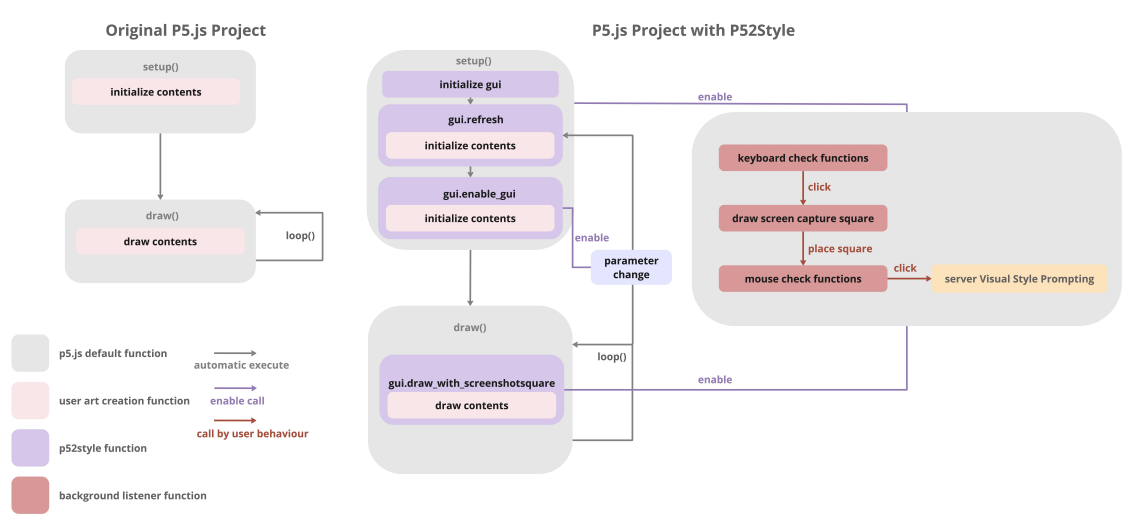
Original P5.js Project

setup()

initialize contents

draw()

draw contents

loop()

P5.js Project with P52Style

setup()

initialize gui

gui.refresh

initialize contents

gui.enable_gui

initialize contents

enable

enable

parameter change

keyboard check functions

click

draw screen capture square

place square

mouse check functions

click

server Visual Style Prompting

draw()

loop()

gui.draw_with_screenshotsquare

draw contents

enable

p5.js default function

automatic execute

user art creation function

enable call

p52style function

call by user behaviour

background listener function